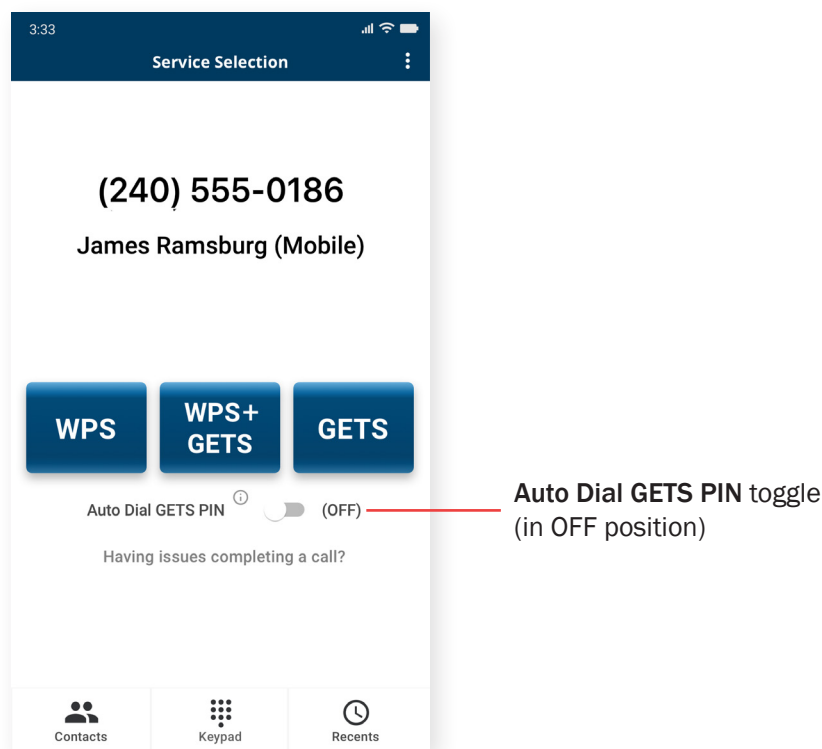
3:33

Service Selection

(240) 555-0186

James Ramsburg (Mobile)

WPS

WPS+ GETS

GETS

Auto Dial GETS PIN (OFF)

Auto Dial GETS PIN toggle (in OFF position)

Having issues completing a call?

Contacts

Keypad

Recents